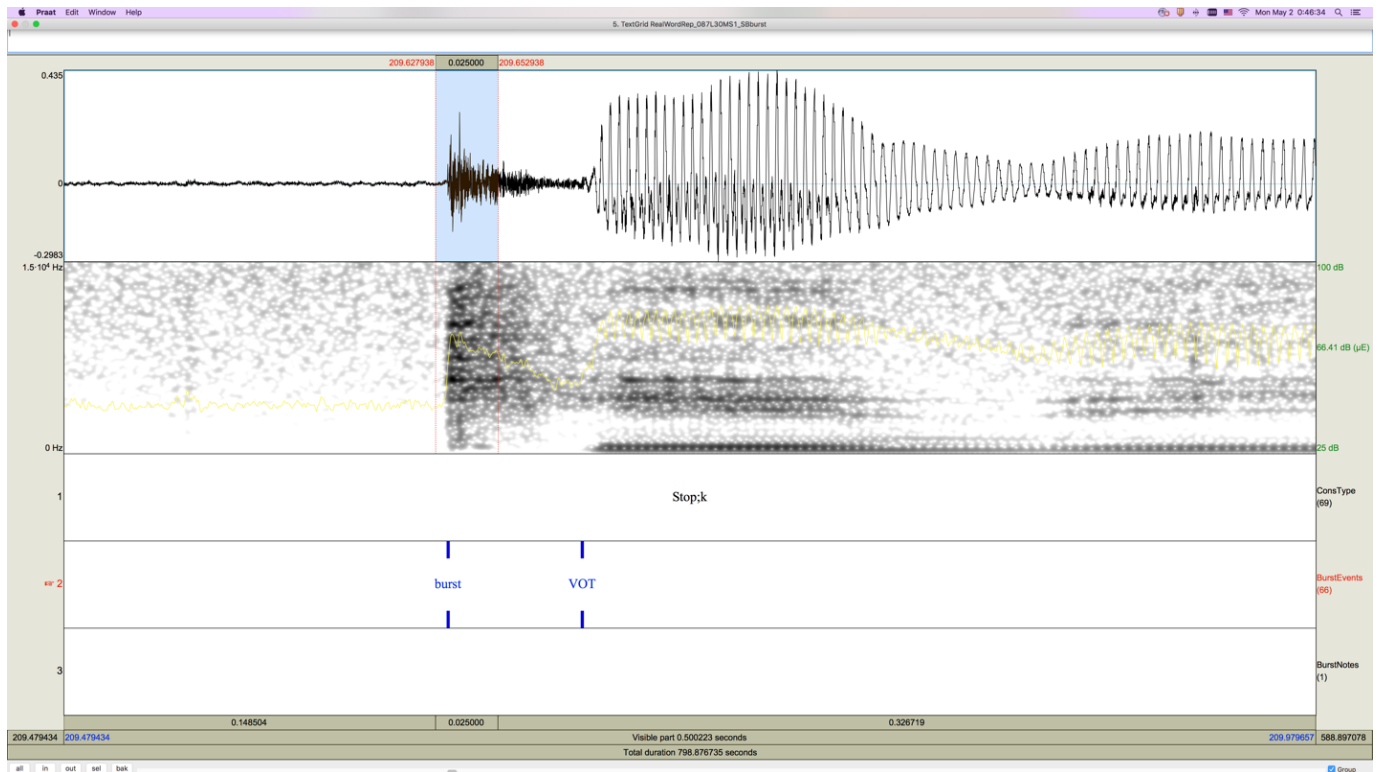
Praat Edit Window Help

Mon May 2 0:46:34

5. TextGrid RealWordRep_087L30MS1_58burst

209.627938 0.025000 209.652938

0.435

0

-0.2983

$1.5 \cdot 10^4$ Hz

0 Hz

100 dB

66.41 dB (μE)

25 dB

1

Stop;k

ConsType (69)

2

burst

VOT

BurstEvents (66)

3

BurstNotes (1)

0.148504 0.025000 0.326719

209.479434 209.479434 Visible part 0.500223 seconds 209.979657 588.897078

Total duration 798.876735 seconds

all in out sel bak

Group